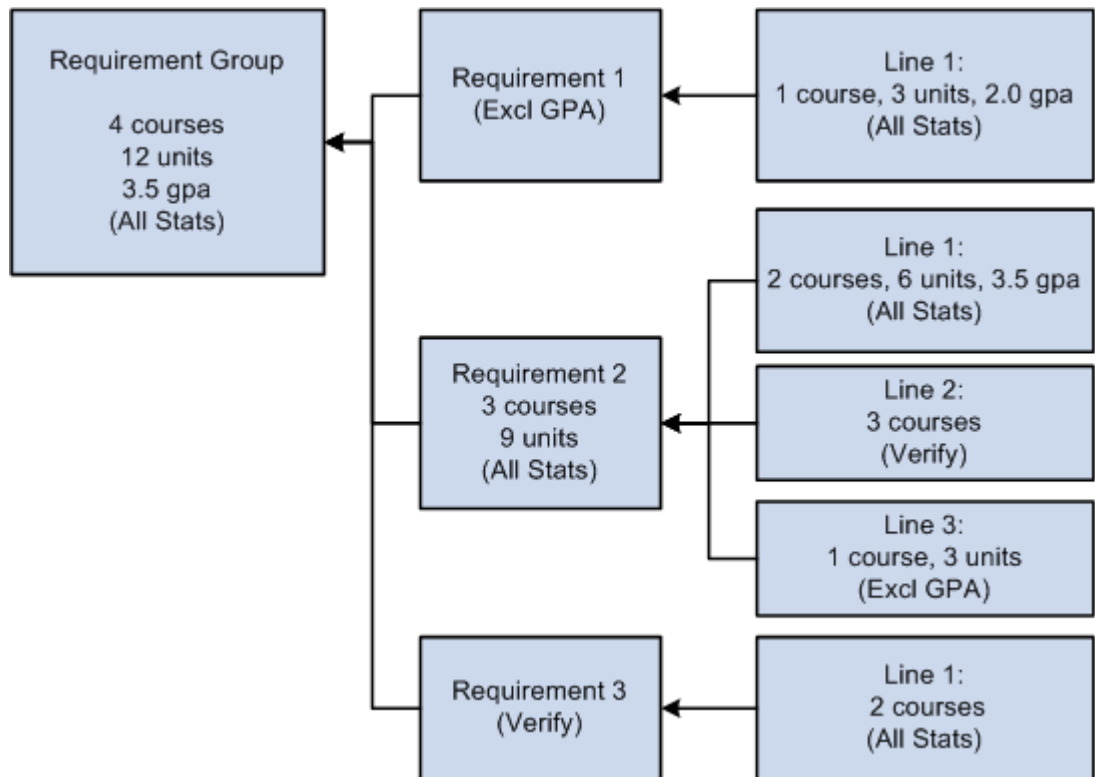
Requirement Group

4 courses
12 units
3.5 gpa
(All Stats)

Requirement 1
(Excl GPA)

Line 1:
1 course, 3 units, 2.0 gpa
(All Stats)

Requirement 2
3 courses
9 units
(All Stats)

Line 1:
2 courses, 6 units, 3.5 gpa
(All Stats)

Line 2:
3 courses
(Verify)

Line 3:
1 course, 3 units
(Excl GPA)

Requirement 3
(Verify)

Line 1:
2 courses
(All Stats)